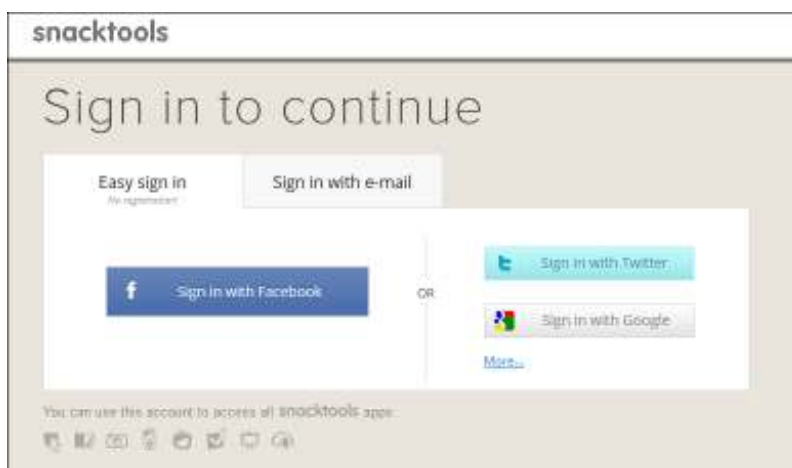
snacktools

Sign in to continue

Easy sign in
No registration!

Sign in with e-mail

Sign in with Facebook

OR

Sign in with Twitter

Sign in with Google

More...

You can use this account to access all snacktools apps